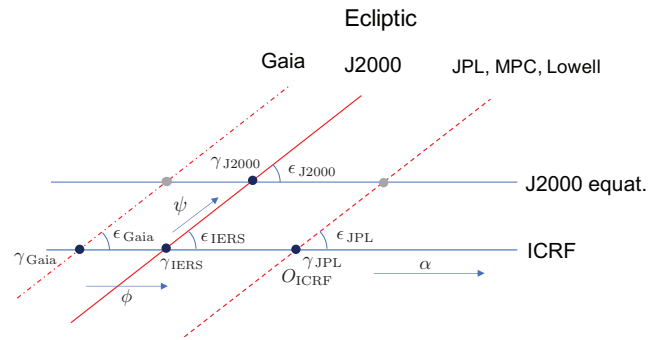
Ecliptic

Gaia

J2000

JPL, MPC, Lowell

$\gamma_{\mathrm{J2000}}$

$\epsilon_{\mathrm{J2000}}$

J2000 equat.

$\psi$

$\epsilon_{\mathrm{Gaia}}$

$\epsilon_{\mathrm{IERS}}$

$\epsilon_{\mathrm{JPL}}$

$\gamma_{\mathrm{Gaia}}$

$\gamma_{\mathrm{IERS}}$

$\gamma_{\mathrm{JPL}}$

ICRF

$O_{\mathrm{ICRF}}$

$\alpha$

$\phi$